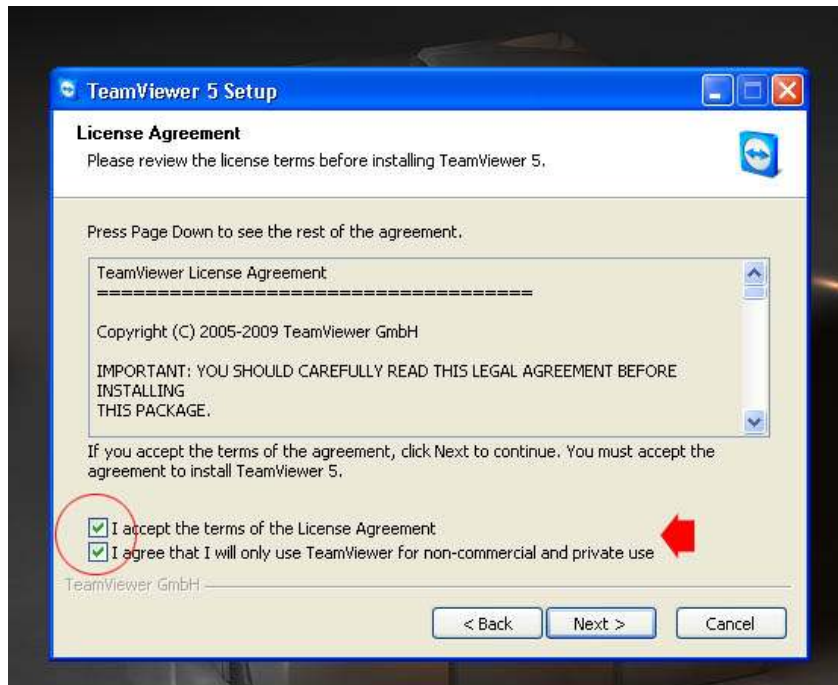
TeamViewer 5 Setup

License Agreement
Please review the license terms before installing TeamViewer 5.

Press Page Down to see the rest of the agreement.

TeamViewer License Agreement
=====================================

Copyright (C) 2005-2009 TeamViewer GmbH

IMPORTANT: YOU SHOULD CAREFULLY READ THIS LEGAL AGREEMENT BEFORE INSTALLING
THIS PACKAGE.

If you accept the terms of the agreement, click Next to continue. You must accept the agreement to install TeamViewer 5.

I accept the terms of the License Agreement
I agree that I will only use TeamViewer for non-commercial and private use

TeamViewer GmbH

< Back
Next >
Cancel